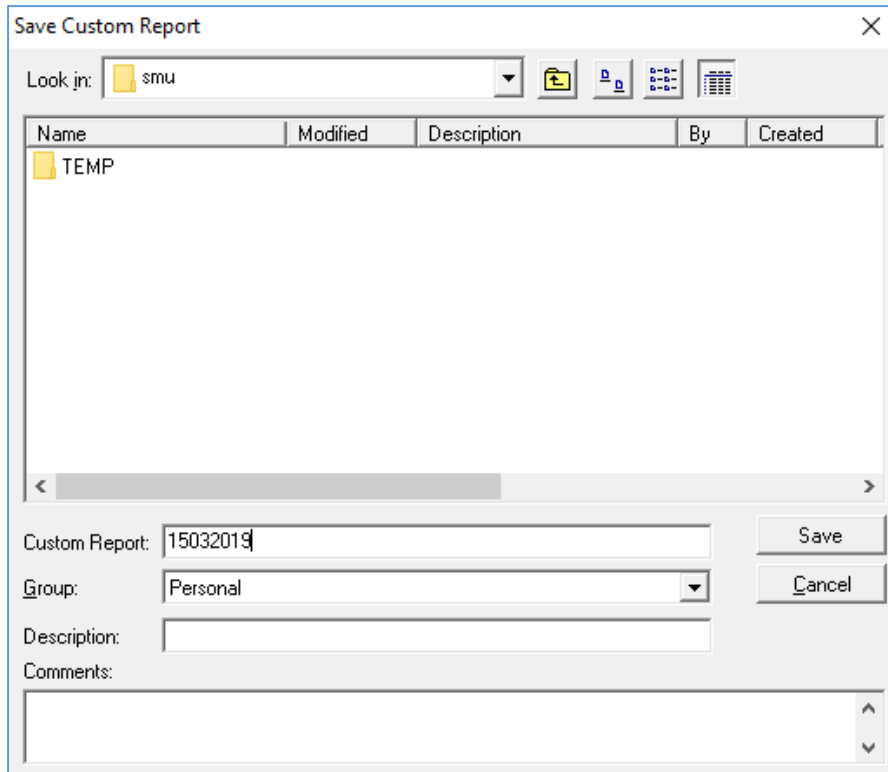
Save Custom Report

Look in: smu

| Name | Modified | Description | By | Created |
|---|---|---|---|---|
| TEMP | | | | |

Custom Report: 15032019

Group: Personal

Description:

Comments:

Save

Cancel